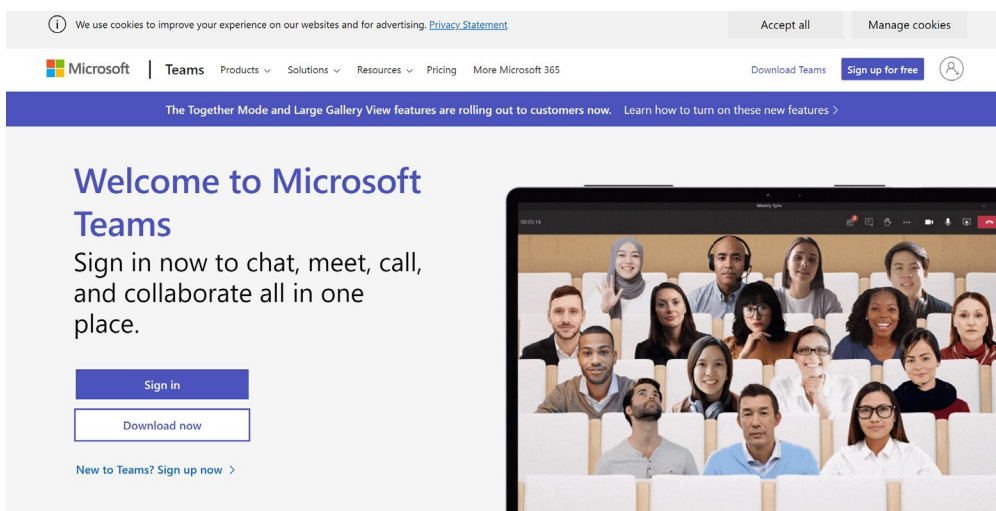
We use cookies to improve your experience on our websites and for advertising. Privacy Statement

Accept all

Manage cookies

Microsoft | Teams Products Solutions Resources Pricing More Microsoft 365

Download Teams

Sign up for free

The Together Mode and Large Gallery View features are rolling out to customers now. Learn how to turn on these new features >

Welcome to Microsoft Teams

Sign in now to chat, meet, call, and collaborate all in one place.

Sign in

Download now

New to Teams? Sign up now >

Weekly Sync

00:05:14